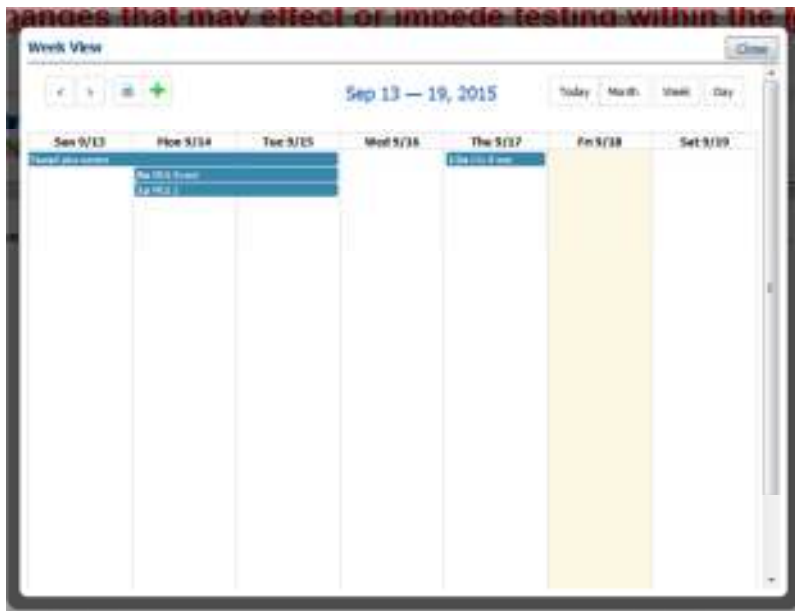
anges that may effect or impede testing within the

Week View

Close

‹ › + 

Sep 13 — 19, 2015

Today Month Week Day

| Sun 9/13 | Mon 9/14 | Tue 9/15 | Wed 9/16 | Thu 9/17 | Fri 9/18 | Sat 9/19 |
|---|---|---|---|---|---|---|
| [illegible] | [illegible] | | | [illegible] | | |
| | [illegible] | | | | | |